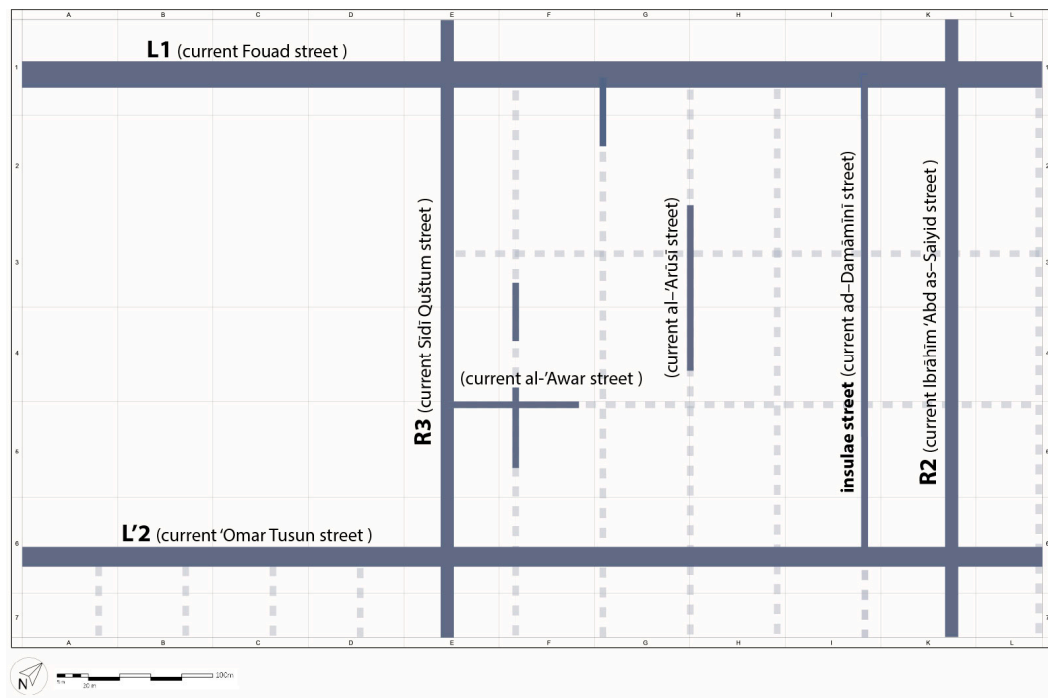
A B C D E F G H I K L

1 2 3 4 5 6 7

L1 (current Fouad street )

R3 (current Sidi Quštum street )

(current al-'Awar street )

(current al-'Arūsī street)

insulae street (current ad-Damāmīnī street)

R2 (current Ibrāhīm 'Abd as-Saiyid street )

L'2 (current 'Omar Tusun street )

A B C D E F G H I K L

N

5m 20 m 100m